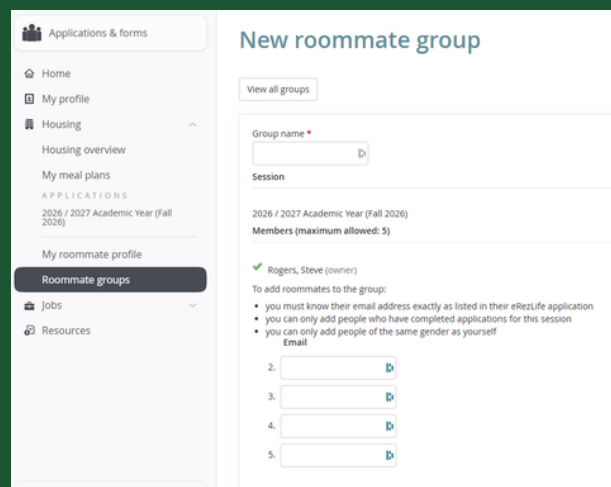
Applications & forms

Home
My profile
Housing
Housing overview
My meal plans
APPLICATIONS
2026 / 2027 Academic Year (Fall 2026)
My roommate profile
Roommate groups
Jobs
Resources

New roommate group

View all groups

Group name *

Session

2026 / 2027 Academic Year (Fall 2026)

Members (maximum allowed: 5)

Rogers, Steve (owner)

To add roommates to the group:
- you must know their email address exactly as listed in their eRezLife application
- you can only add people who have completed applications for this session
- you can only add people of the same gender as yourself

Email

2.
3.
4.
5.